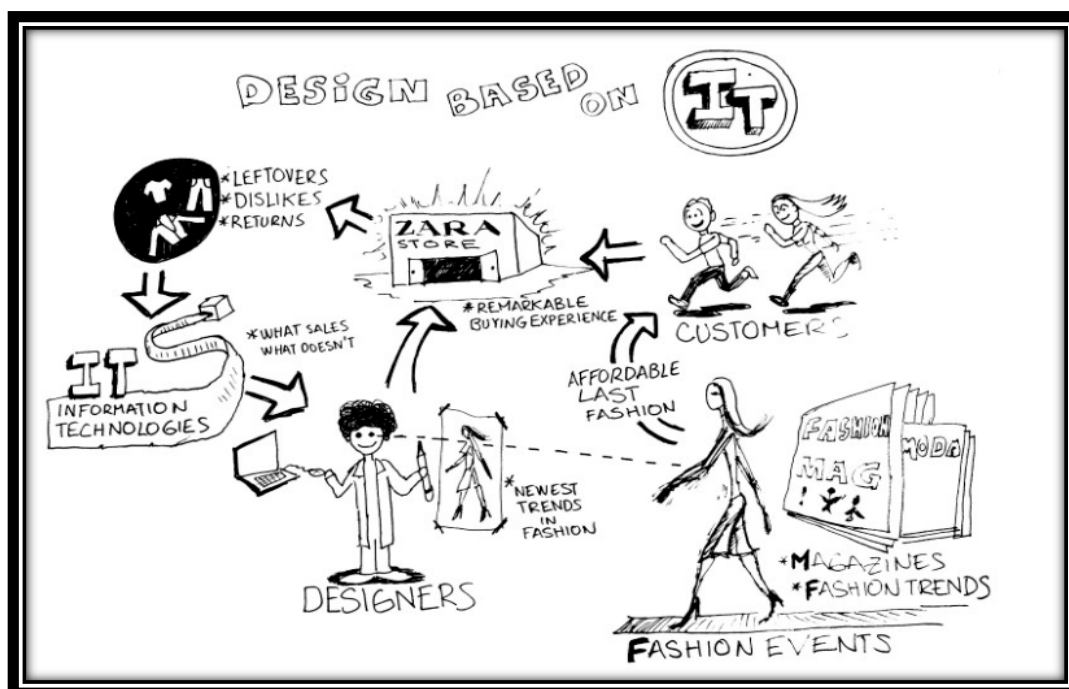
DESIGN BASED ON IT

*LEFTOVERS
*DISLIKES
*RETURNS

ZARA
STORE

*REMARKABLE BUYING EXPERIENCE

CUSTOMERS

IT
INFORMATION TECHNOLOGIES

*WHAT SALES WHAT DOESN'T

AFFORDABLE LAST FASHION

FASHION MAG !
MODA

*NEWEST TRENDS IN FASHION

DESIGNERS

*MAGAZINES
*FASHION TRENDS

FASHION EVENTS